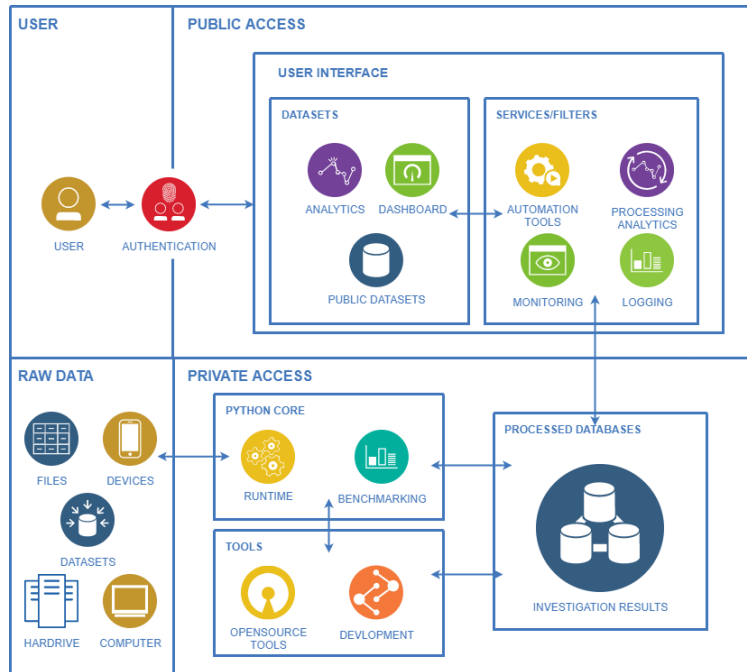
USER

USER

AUTHENTICATION

PUBLIC ACCESS

USER INTERFACE

DATASETS

ANALYTICS

DASHBOARD

PUBLIC DATASETS

SERVICES/FILTERS

AUTOMATION TOOLS

PROCESSING ANALYTICS

MONITORING

LOGGING

RAW DATA

FILES

DEVICES

DATASETS

HARDRIVE

COMPUTER

PRIVATE ACCESS

PYTHON CORE

RUNTIME

BENCHMARKING

TOOLS

OPENSOURCE TOOLS

DEVLOPMENT

PROCESSED DATABASES

INVESTIGATION RESULTS